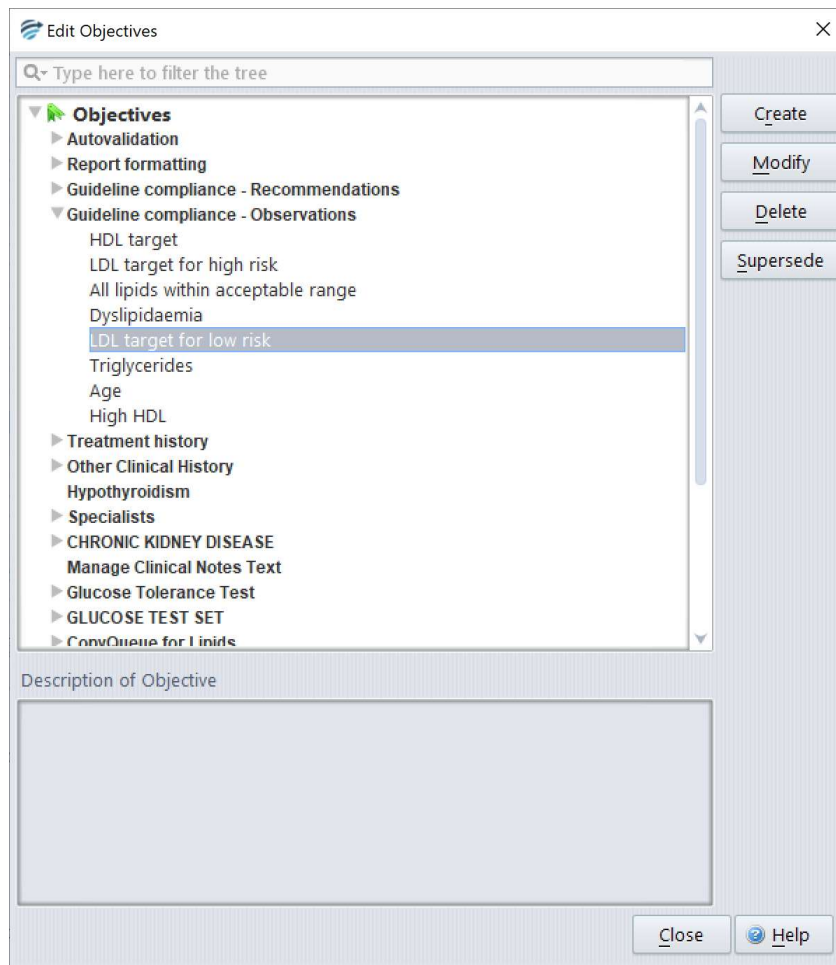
Edit Objectives

×

Type here to filter the tree

Objectives
Autovalidation
Report formatting
Guideline compliance - Recommendations
Guideline compliance - Observations
HDL target
LDL target for high risk
All lipids within acceptable range
Dyslipidaemia
LDL target for low risk
Triglycerides
Age
High HDL
Treatment history
Other Clinical History
Hypothyroidism
Specialists
CHRONIC KIDNEY DISEASE
Manage Clinical Notes Text
Glucose Tolerance Test
GLUCOSE TEST SET
CopyQueue for Lipids

Create
Modify
Delete
Supersede

Description of Objective

Close
Help